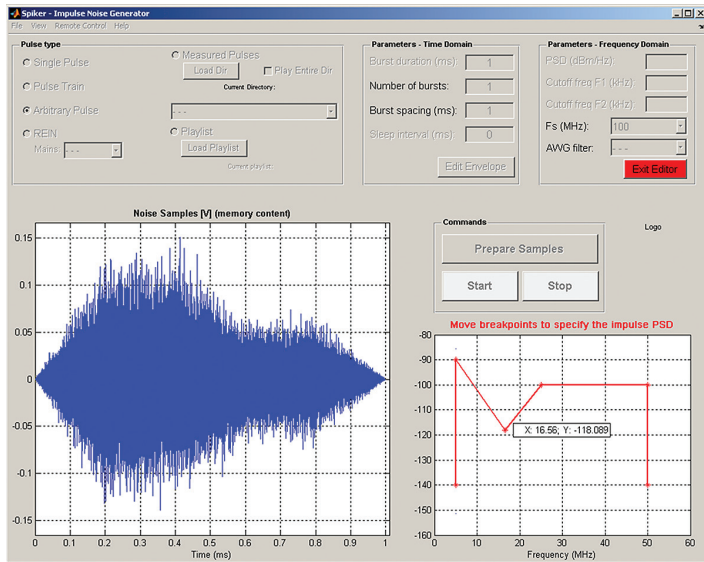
Spiker - Impulse Noise Generator
File View Remote Control Help

Pulse type
Single Pulse
Pulse Train
Arbitrary Pulse
REIN
Mains: - - -
Measured Pulses
Load Dir
Play Entire Dir
Current Directory:
- - -
Playlist
Load Playlist
Current playlist

Parameters - Time Domain
Burst duration (ms): 1
Number of bursts: 1
Burst spacing (ms): 1
Sleep interval (ms): 0
Edit Envelope

Parameters - Frequency Domain
PSD (dBm/Hz):
Cutoff freq F1 (kHz):
Cutoff freq F2 (kHz):
Fs (MHz): 100
AWG filter: - - -
Exit Editor

Noise Samples [V] (memory content)
0.15
0.1
0.05
0
-0.05
-0.1
-0.15
0 0.1 0.2 0.3 0.4 0.5 0.6 0.7 0.8 0.9 1
Time (ms)

Commands
Prepare Samples
Start
Stop

Logo

Move breakpoints to specify the impulse PSD
-80
-90
-100
-110
-120
-130
-140
-150
-160
X: 16.56; Y: -118.089
0 10 20 30 40 50 60
Frequency (MHz)